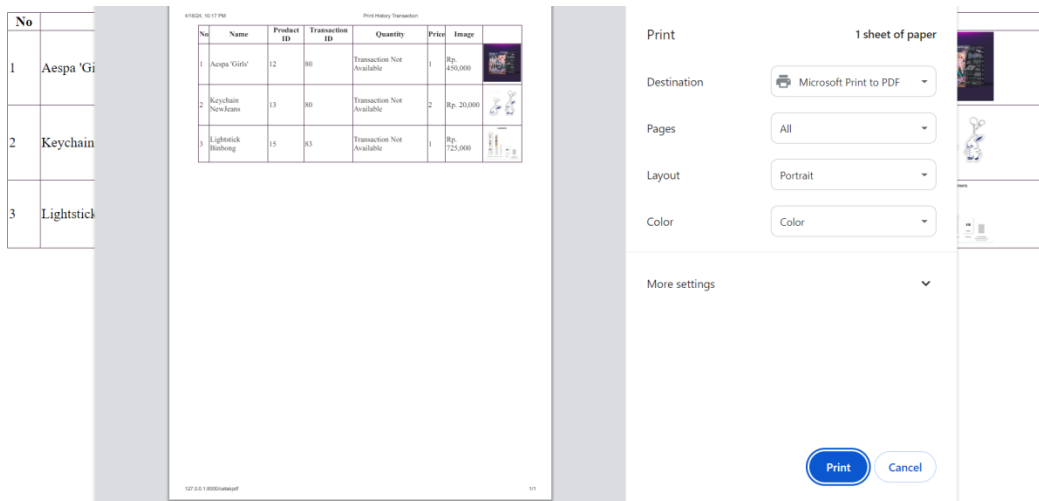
| No | |
|---|---|
| 1 | Aespa 'Gi |
| 2 | Keychain |
| 3 | Lightstick |

6/18/24, 10:17 PM

Print History Transaction

| No | Name | Product ID | Transaction ID | Quantity | Price | Image |
|---|---|---|---|---|---|---|
| 1 | Aespa 'Girls' | 12 | 80 | Transaction Not Available | 1 | Rp. 450,000 |
| 2 | Keychain NewJeans | 13 | 80 | Transaction Not Available | 2 | Rp. 20,000 |
| 3 | Lightstick Binbong | 15 | 83 | Transaction Not Available | 1 | Rp. 725,000 |

127.0.0.1:8000/cetak/pdf

1/1

Print

1 sheet of paper

Destination

Microsoft Print to PDF

Pages

All

Layout

Portrait

Color

Color

More settings

Print

Cancel